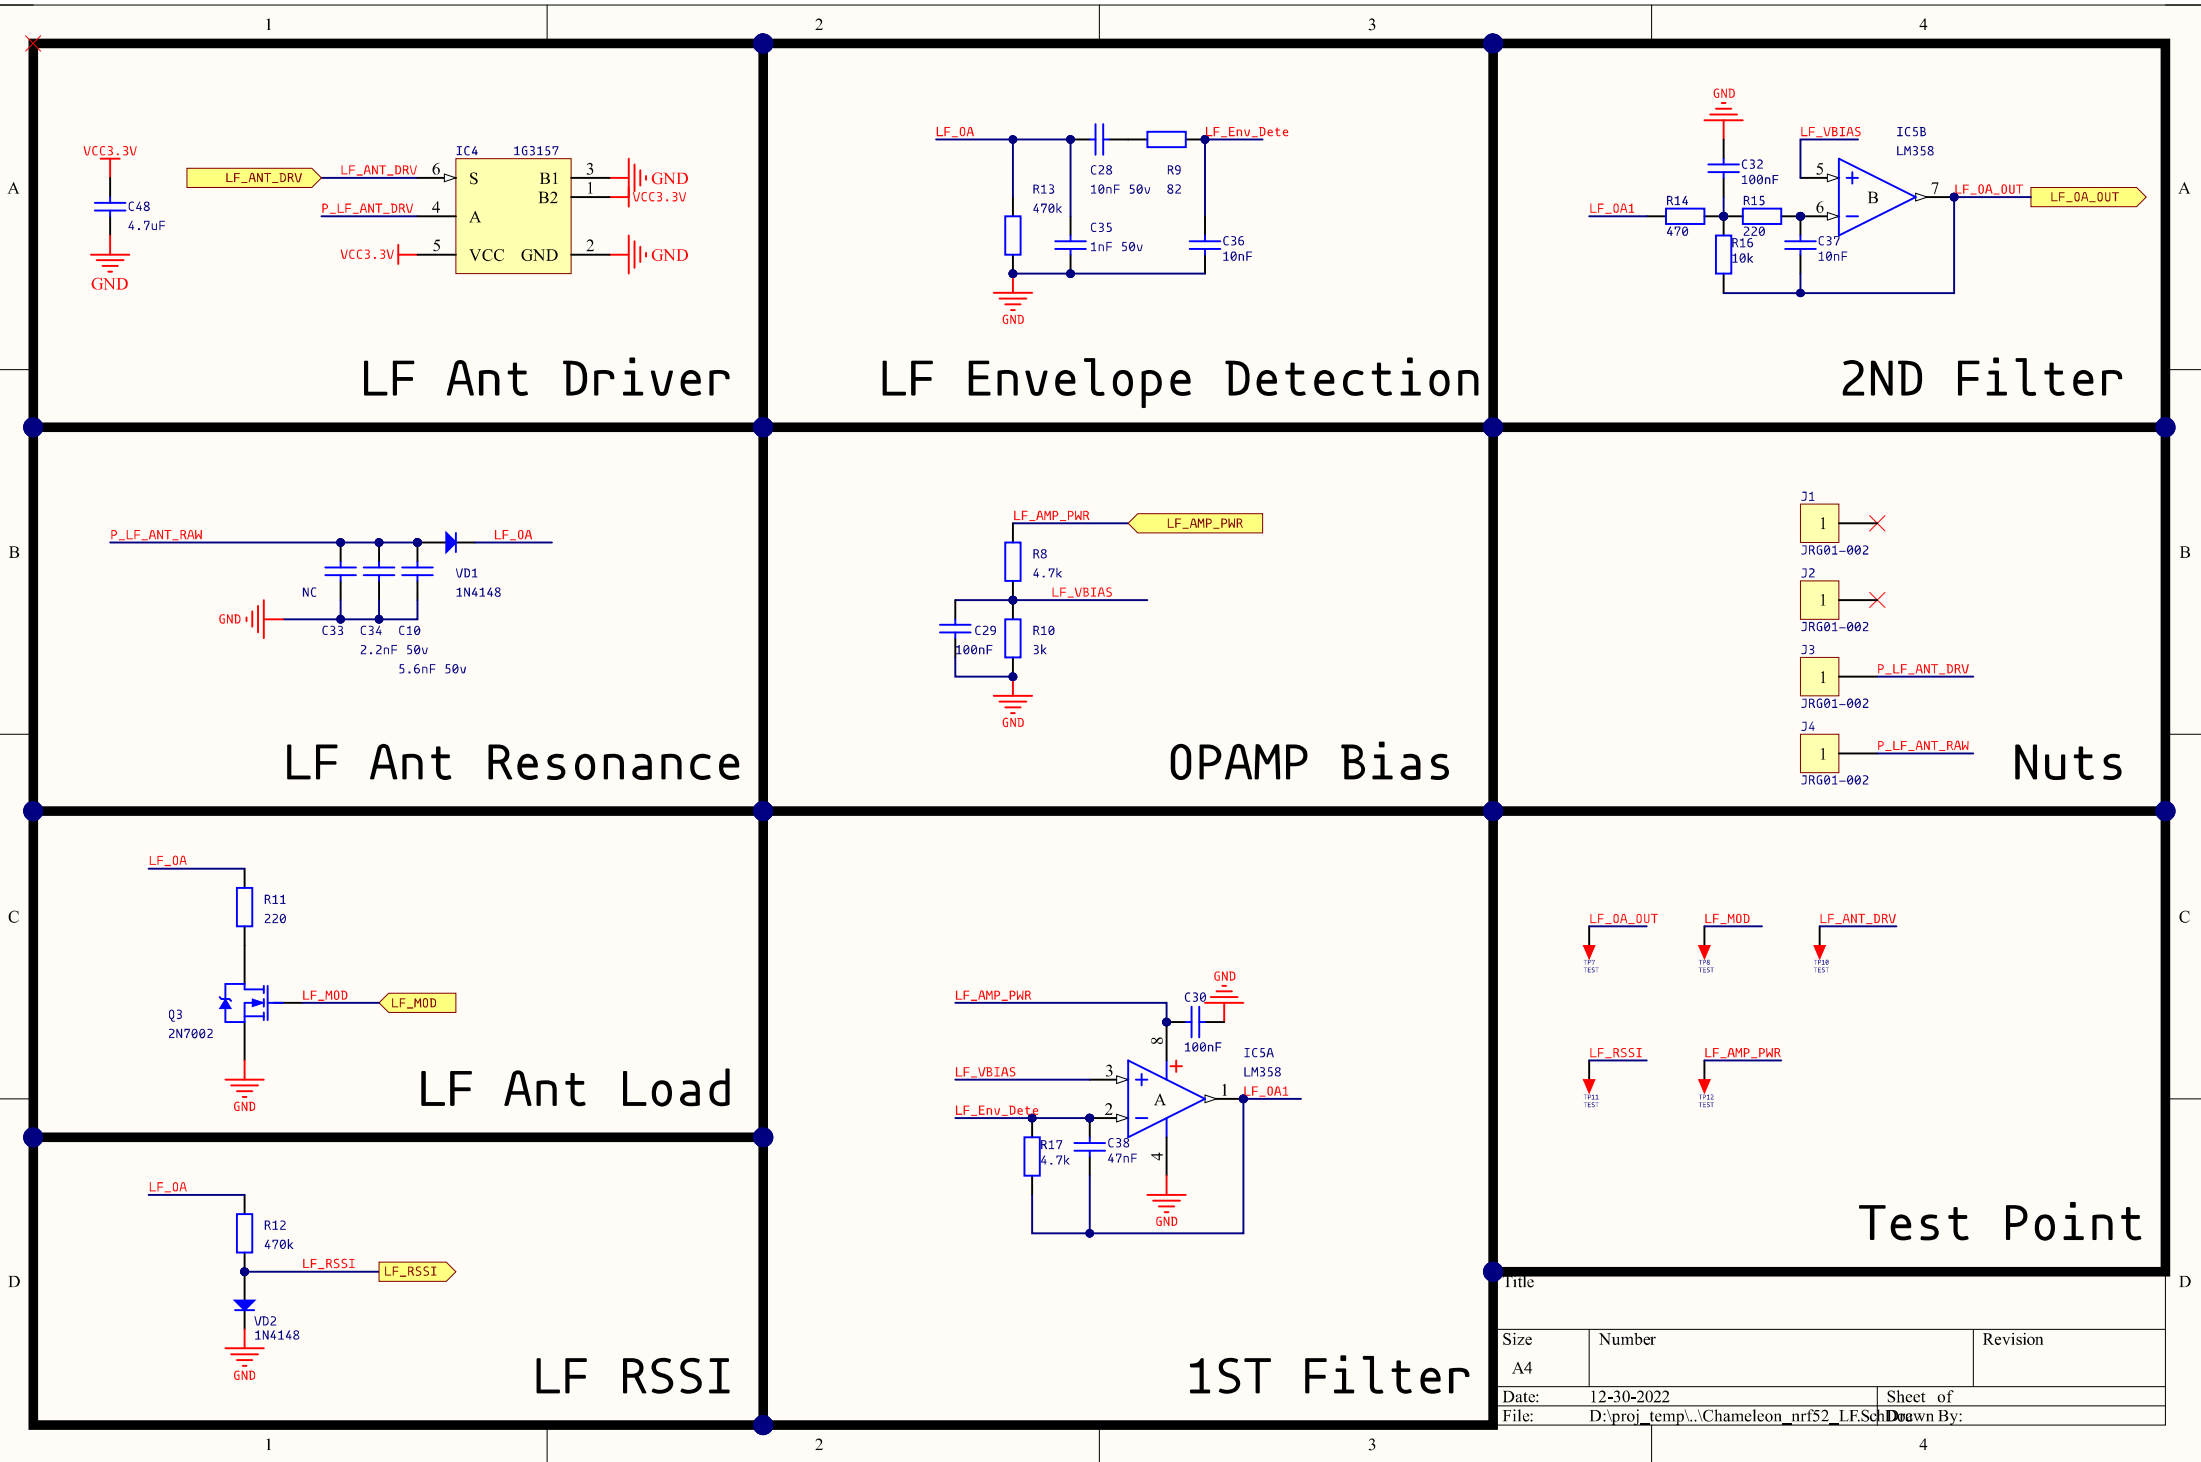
1 2 3 4

A

VCC3.3V
C48
4.7uF
GND

LF_ANT_DRV
LF_ANT_DRV 6
P_LF_ANT_DRV 4
VCC3.3V 5
IC4 1G3157
S
A
VCC GND
B1
B2
3 GND
1 VCC3.3V
2 GND

LF Ant Driver

LF_OA
C28
10nF 50v
R9
82
LF_Env_Dete
R13
470k
C35
1nF 50v
C36
10nF
GND

LF Envelope Detection

GND
C32
100nF
LF_VBIAS
IC5B
LM358
LF_OA1
R14
470
R15
220
R16
10k
C37
10nF
5
6
7
B
LF_OA_OUT
LF_OA_OUT

2ND Filter

B

P_LF_ANT_RAW
LF_OA
NC
VD1
1N4148
GND
C33 C34 C10
2.2nF 50v
5.6nF 50v

LF Ant Resonance

LF_AMP_PWR
LF_AMP_PWR
R8
4.7k
LF_VBIAS
C29
100nF
R10
3k
GND

OPAMP Bias

J1
1
JRG01-002
J2
1
JRG01-002
J3
1
P_LF_ANT_DRV
JRG01-002
J4
1
P_LF_ANT_RAW
JRG01-002

Nuts

C

LF_OA
R11
220
LF_MOD
LF_MOD
Q3
2N7002
GND

LF Ant Load

LF_AMP_PWR
GND
C30
100nF
8
IC5A
LM358
LF_VBIAS 3
LF_Env_Dete 2
A
1
LF_OA1
R17
4.7k
C38
47nF
4
GND

1ST Filter

LF_OA_OUT
TP7 TEST
LF_MOD
TP8 TEST
LF_ANT_DRV
TP10 TEST
LF_RSSI
TP11 TEST
LF_AMP_PWR
TP12 TEST

Test Point

D

LF_OA
R12
470k
LF_RSSI
LF_RSSI
VD2
1N4148
GND

LF RSSI

| Title | | |
|---|---|---|
| Size | Number | Revision |
| A4 | | |
| Date: | 12-30-2022 | Sheet of |
| File: | D:\proj_temp\..\Chameleon_nrf52_LF.SchDoc | Drawn By: |

1 2 3 4